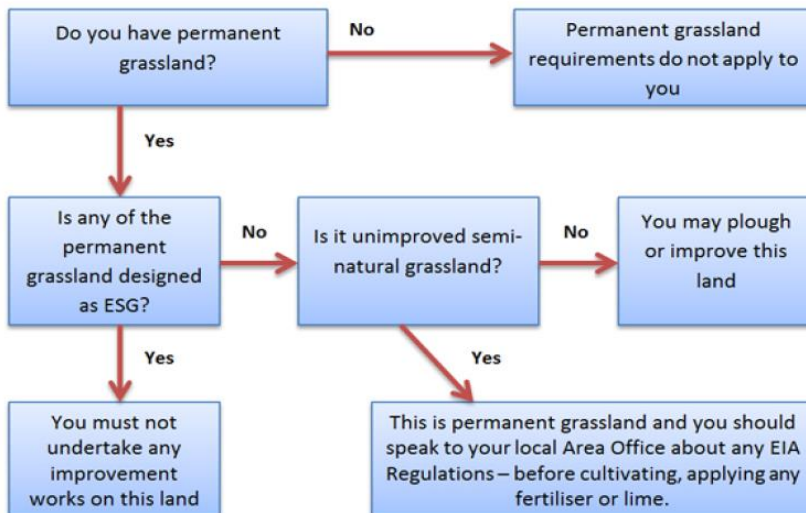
Do you have permanent grassland?

No

Permanent grassland requirements do not apply to you

Yes

Is any of the permanent grassland designed as ESG?

No

Is it unimproved semi-natural grassland?

No

You may plough or improve this land

Yes

Yes

You must not undertake any improvement works on this land

This is permanent grassland and you should speak to your local Area Office about any EIA Regulations – before cultivating, applying any fertiliser or lime.